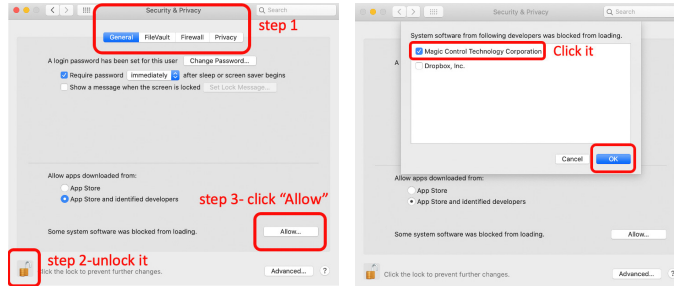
Security & Privacy

Search

General FileVault Firewall Privacy

step 1

A login password has been set for this user Change Password...

Require password immediately after sleep or screen saver begins

Show a message when the screen is locked Set Lock Message...

Allow apps downloaded from:

App Store

App Store and identified developers

step 3- click "Allow"

Some system software was blocked from loading. Allow...

step 2-unlock it

Click the lock to prevent further changes. Advanced... ?

Security & Privacy

Search

System software from following developers was blocked from loading.

Magic Control Technology Corporation

Click it

Dropbox, Inc.

Cancel OK

Allow apps downloaded from:

App Store

App Store and identified developers

Some system software was blocked from loading. Allow...

Click the lock to prevent further changes. Advanced... ?